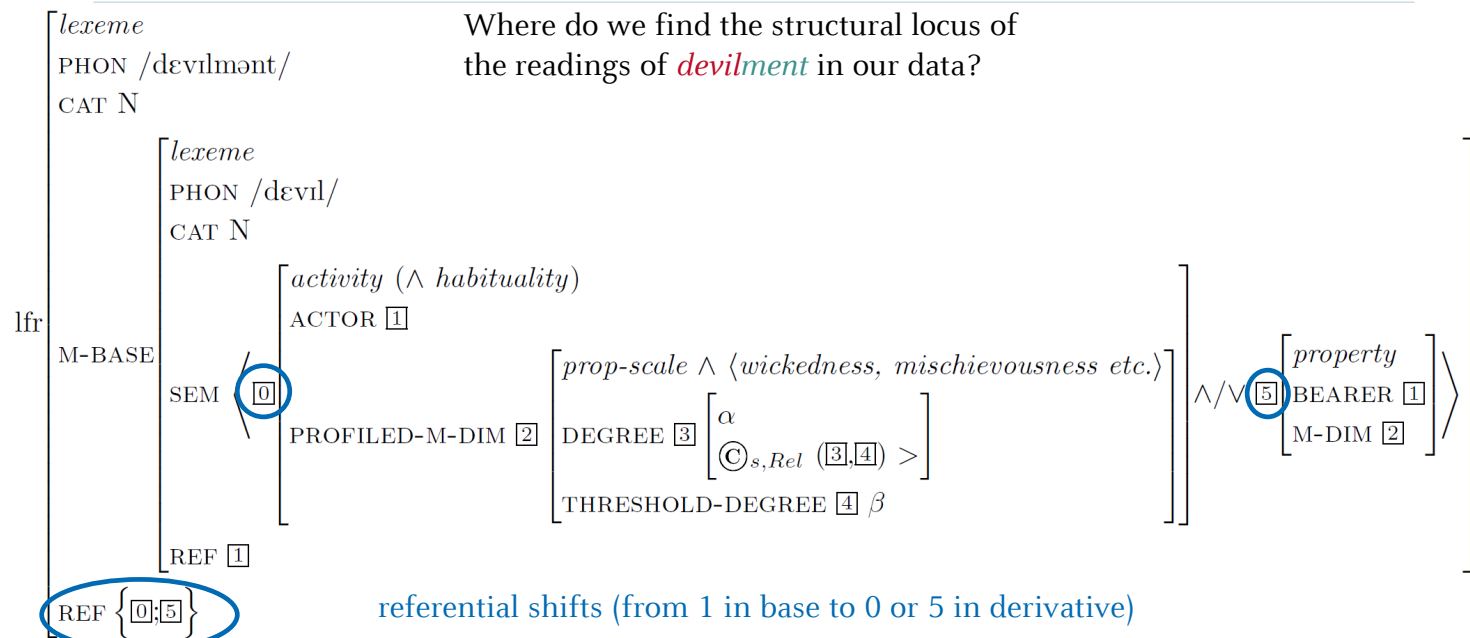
Where do we find the structural locus of the readings of devilment in our data?

lexeme
PHON /dɛvɪlmənt/
CAT N

lfr

M-BASE
lexeme
PHON /dɛvɪl/
CAT N
SEM ⟨ $\boxed{0}$
activity (∧ habituality)
ACTOR $\boxed{1}$
PROFILED-M-DIM $\boxed{2}$
prop-scale ∧ ⟨wickedness, mischievousness etc.⟩
DEGREE $\boxed{3}$ $\alpha$
Ⓒ$_{s,Rel}$ ($\boxed{3}$,$\boxed{4}$) >
THRESHOLD-DEGREE $\boxed{4}$ $\beta$
∧/∨ $\boxed{5}$
property
BEARER $\boxed{1}$
M-DIM $\boxed{2}$ ⟩
REF $\boxed{1}$

REF $\{\boxed{0};\boxed{5}\}$

referential shifts (from 1 in base to 0 or 5 in derivative)